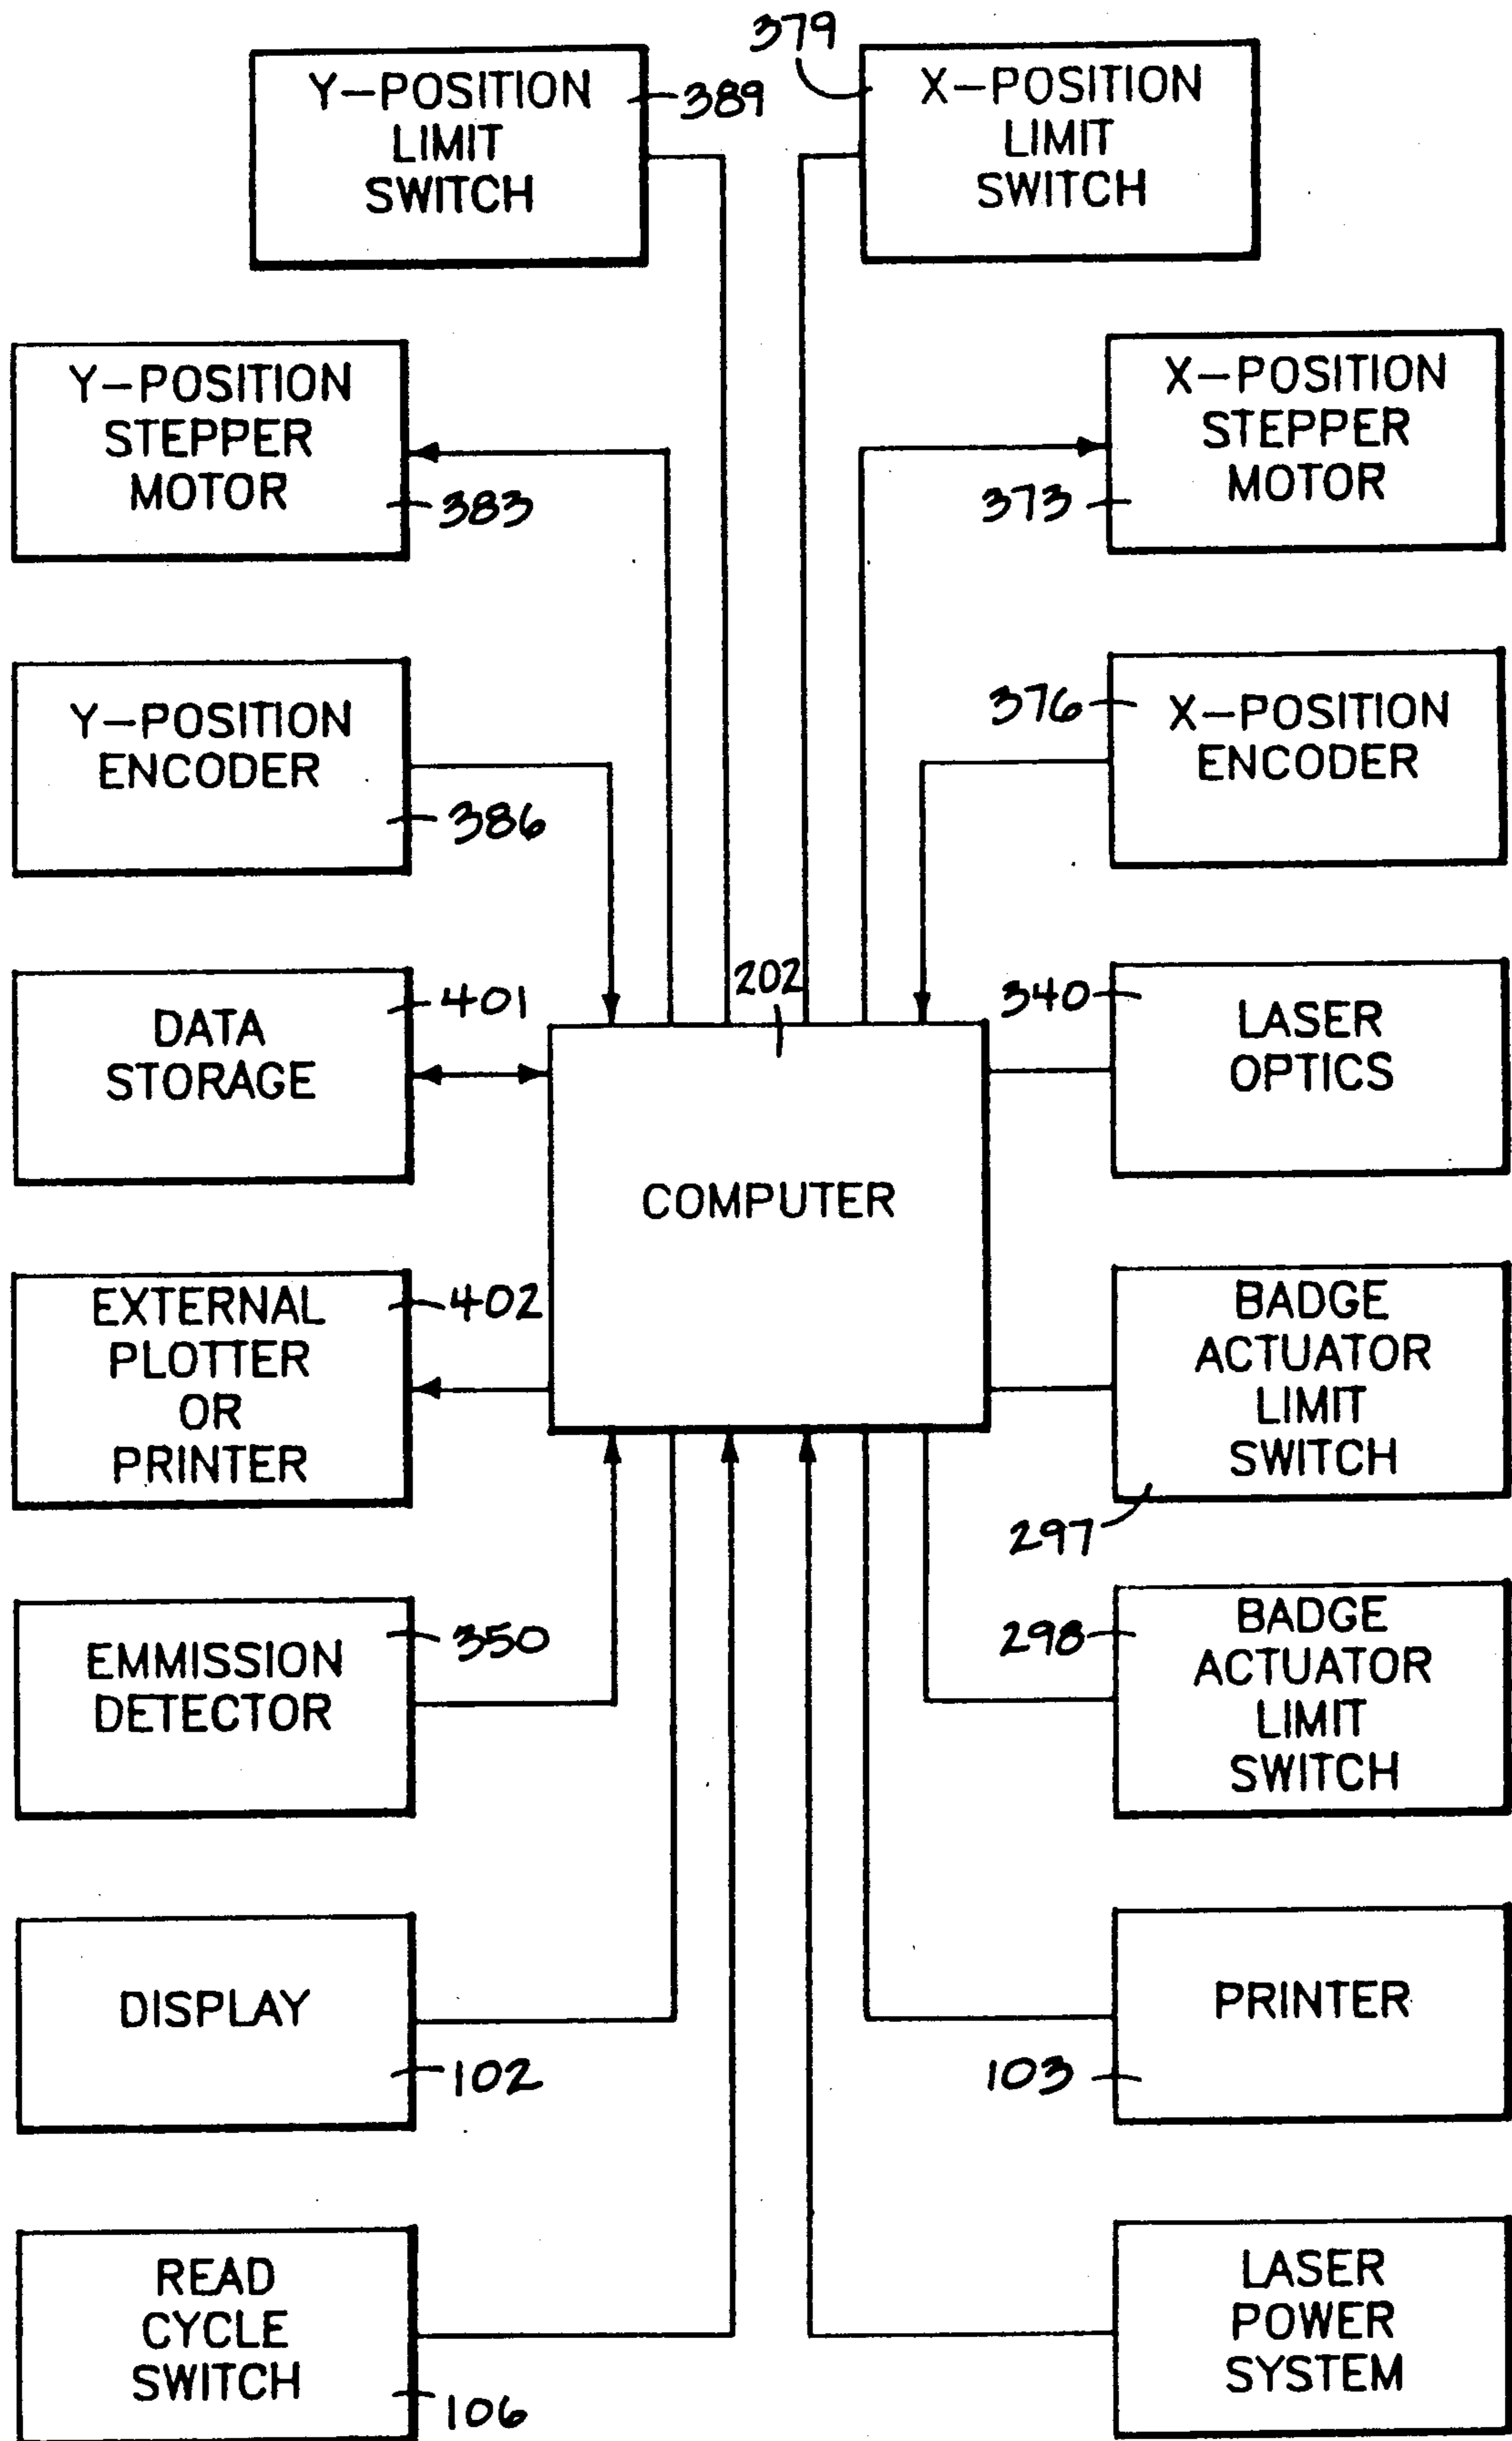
379
Y–POSITION LIMIT SWITCH
389
X–POSITION LIMIT SWITCH

Y–POSITION STEPPER MOTOR
383
X–POSITION STEPPER MOTOR
373

Y–POSITION ENCODER
386
376
X–POSITION ENCODER

DATA STORAGE
401
202
340
LASER OPTICS

COMPUTER

EXTERNAL PLOTTER OR PRINTER
402
BADGE ACTUATOR LIMIT SWITCH
297

EMMISSION DETECTOR
350
298
BADGE ACTUATOR LIMIT SWITCH

DISPLAY
102
PRINTER
103

READ CYCLE SWITCH
106
LASER POWER SYSTEM